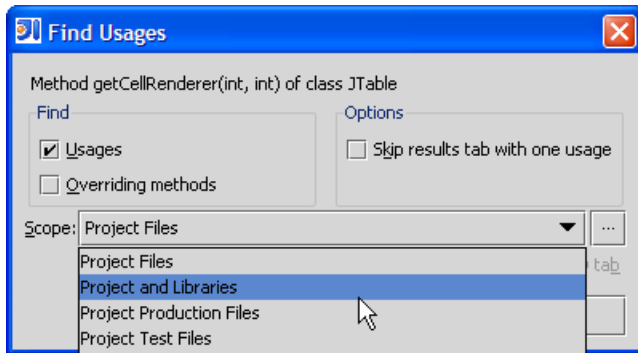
Find Usages

Method getCellRenderer(int, int) of class JTable

Find

Usages

Overriding methods

Options

Skip results tab with one usage

Scope: Project Files

...

Project Files
Project and Libraries
Project Production Files
Project Test Files

tab